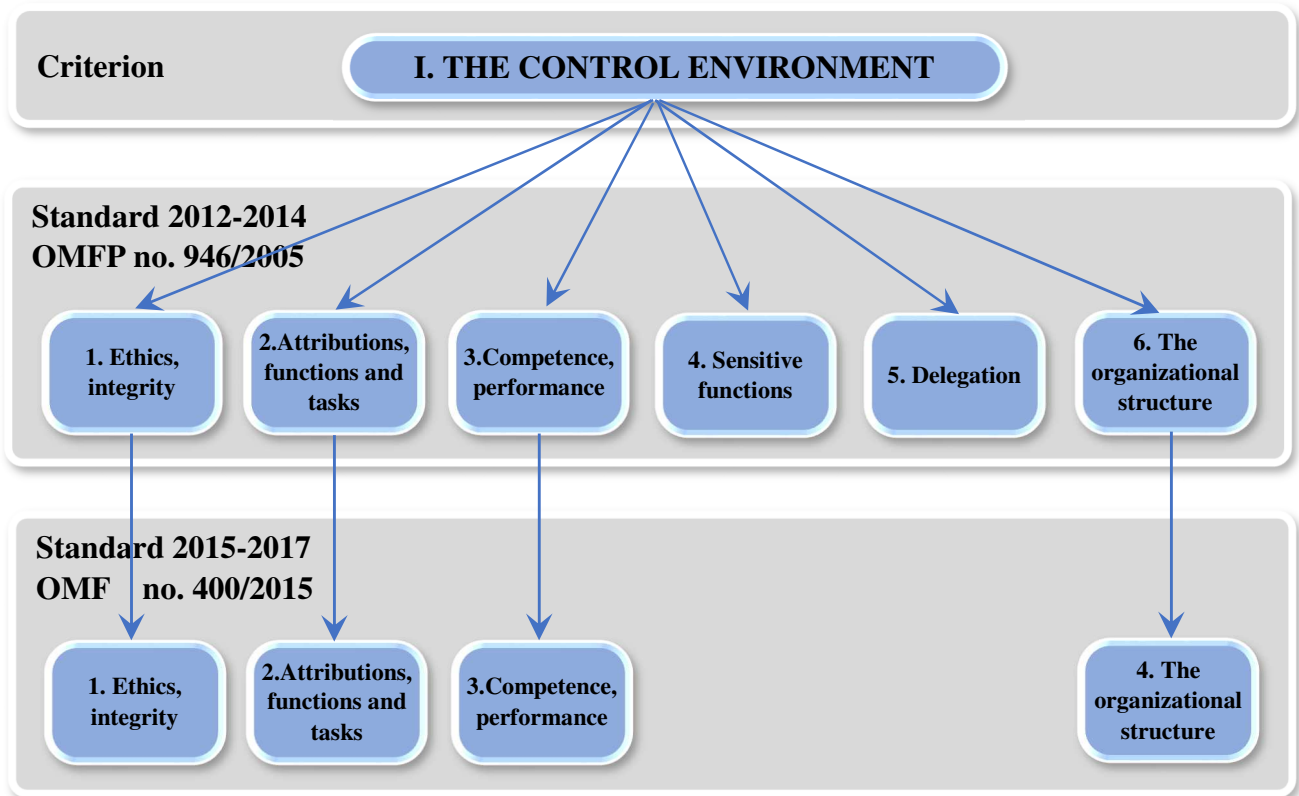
Criterion

I. THE CONTROL ENVIRONMENT

Standard 2012-2014
OMFP no. 946/2005

1. Ethics, integrity

2.Attributions, functions and tasks

3.Competence, performance

4. Sensitive functions

5. Delegation

6. The organizational structure

Standard 2015-2017
OMF no. 400/2015

1. Ethics, integrity

2.Attributions, functions and tasks

3.Competence, performance

4. The organizational structure